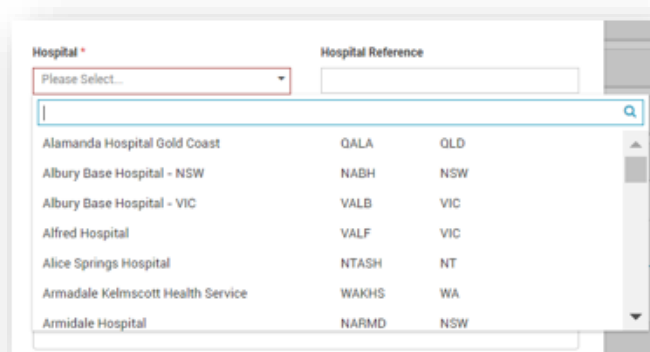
Hospital *

Hospital Reference

Please Select...

| | | |
|---|---|---|
| Alamanda Hospital Gold Coast | QALA | QLD |
| Albury Base Hospital - NSW | NABH | NSW |
| Albury Base Hospital - VIC | VALB | VIC |
| Alfred Hospital | VALF | VIC |
| Alice Springs Hospital | NTASH | NT |
| Armadale Kelmscott Health Service | WAKHS | WA |
| Armidale Hospital | NARMD | NSW |